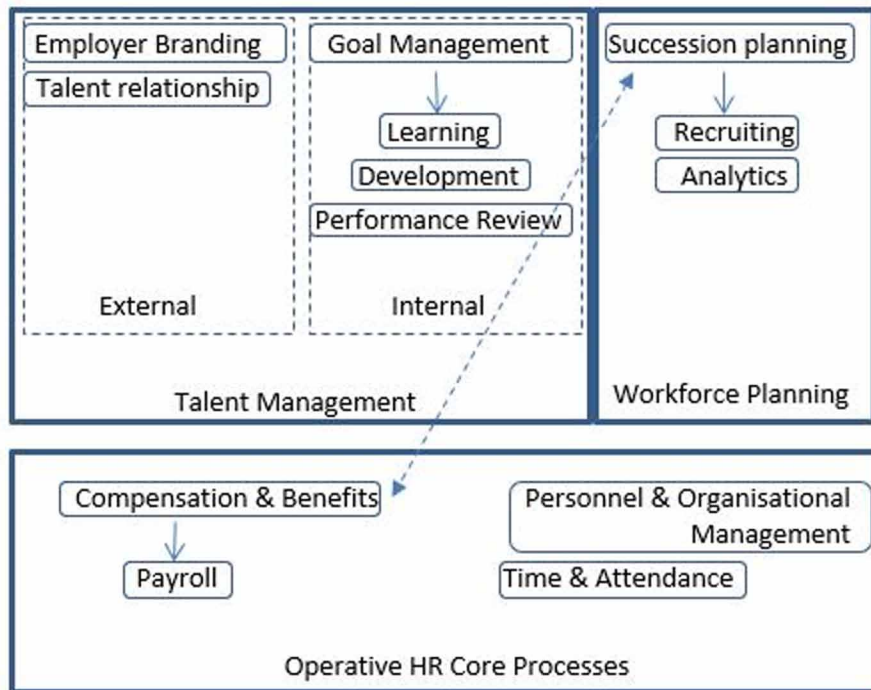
Employer Branding

Talent relationship

External

Goal Management

Learning

Development

Performance Review

Internal

Talent Management

Succession planning

Recruiting

Analytics

Workforce Planning

Compensation & Benefits

Payroll

Personnel & Organisational Management

Time & Attendance

Operative HR Core Processes